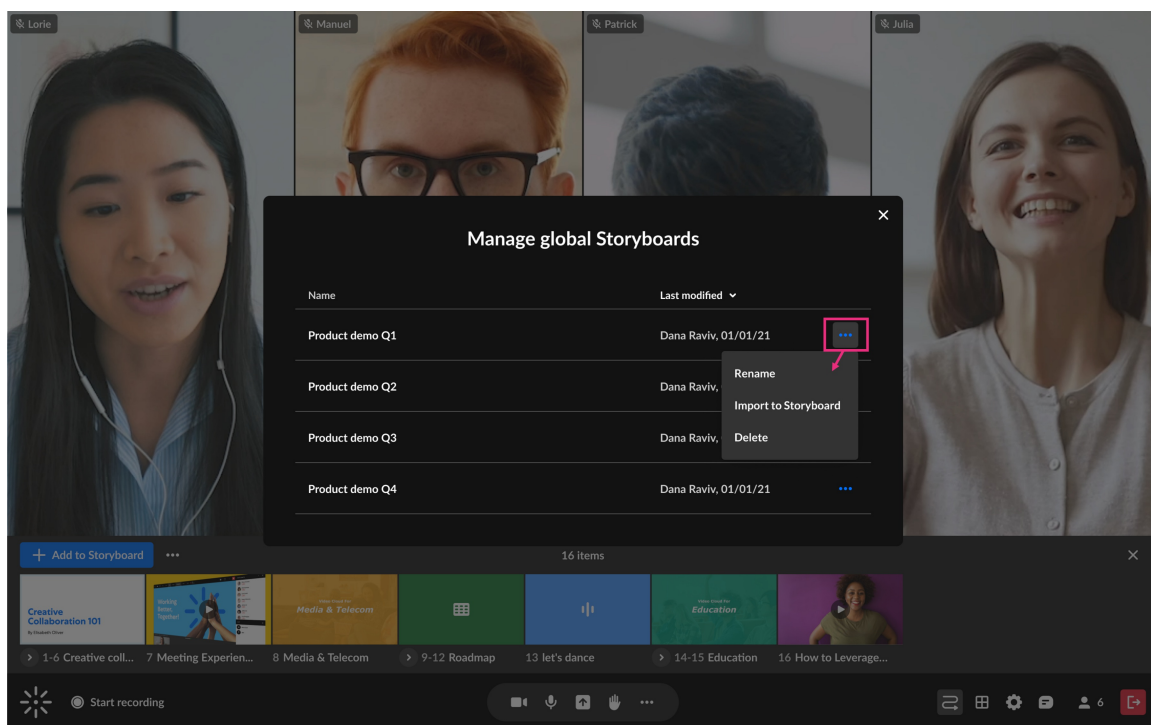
Lorie
Manuel
Patrick
Julia

Manage global Storyboards

| Name | Last modified |
|---|---|
| Product demo Q1 | Dana Raviv, 01/01/21 |
| Product demo Q2 | Dana Raviv, |
| Product demo Q3 | Dana Raviv, |
| Product demo Q4 | Dana Raviv, 01/01/21 |

Rename
Import to Storyboard
Delete

+ Add to Storyboard
16 items

Creative Collaboration 101
Media & Telecom
Education

1-6 Creative coll... 7 Meeting Experien... 8 Media & Telecom 9-12 Roadmap 13 let's dance 14-15 Education 16 How to Leverage...

Start recording
6